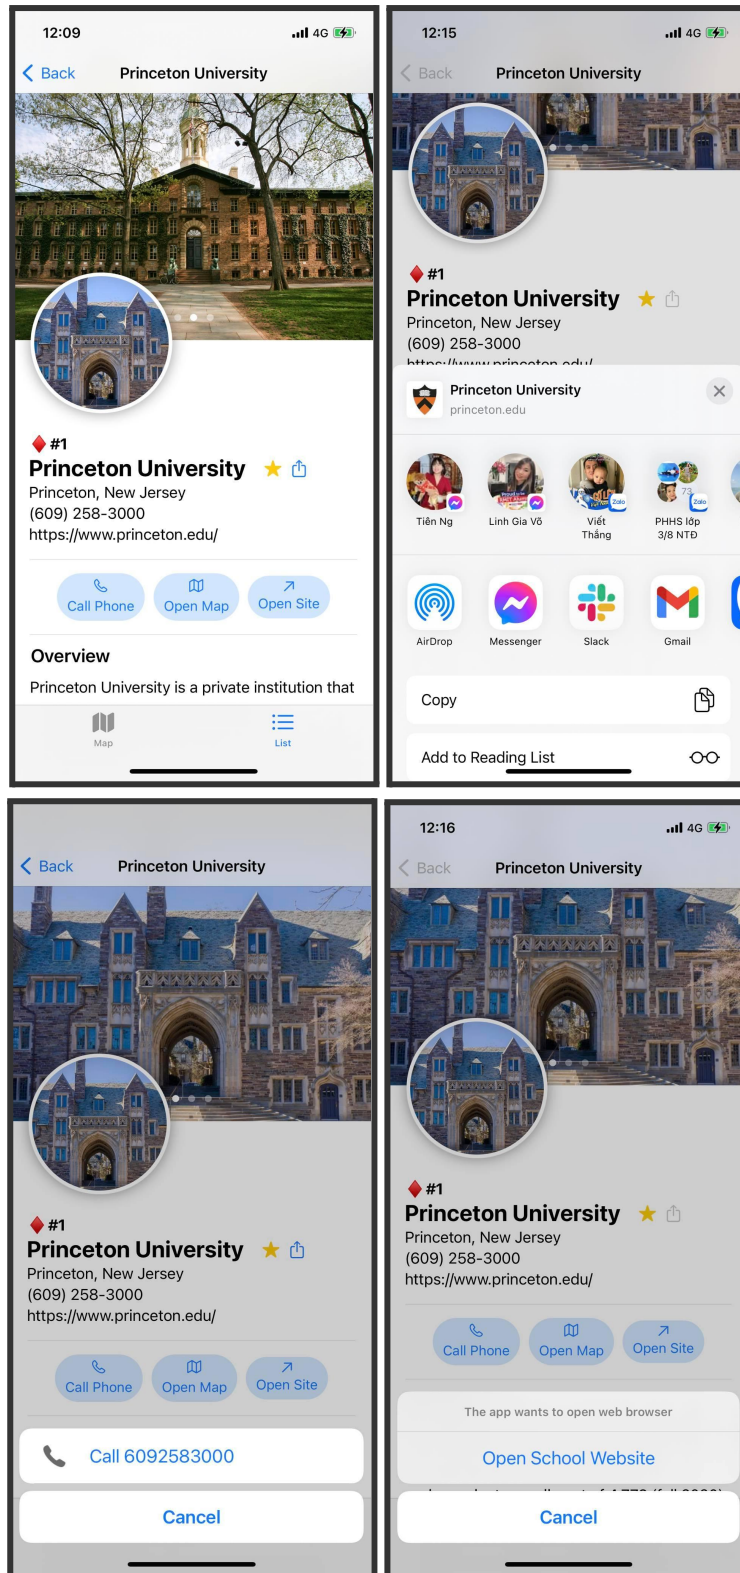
12:09
4G
Back
Princeton University

#1
Princeton University
Princeton, New Jersey
(609) 258-3000
https://www.princeton.edu/

Call Phone
Open Map
Open Site

Overview
Princeton University is a private institution that

Map
List

12:15
4G
Back
Princeton University

#1
Princeton University
Princeton, New Jersey
(609) 258-3000
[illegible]

Princeton University
princeton.edu

Tiên Ng
Linh Gia Võ
Viết Thắng
PHHS lớp 3/8 NTĐ

AirDrop
Messenger
Slack
Gmail

Copy

Add to Reading List

Back
Princeton University

#1
Princeton University
Princeton, New Jersey
(609) 258-3000
https://www.princeton.edu/

Call Phone
Open Map
Open Site

Call 6092583000

Cancel

12:16
4G
Back
Princeton University

#1
Princeton University
Princeton, New Jersey
(609) 258-3000
https://www.princeton.edu/

Call Phone
Open Map
Open Site

The app wants to open web browser

Open School Website

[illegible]

Cancel